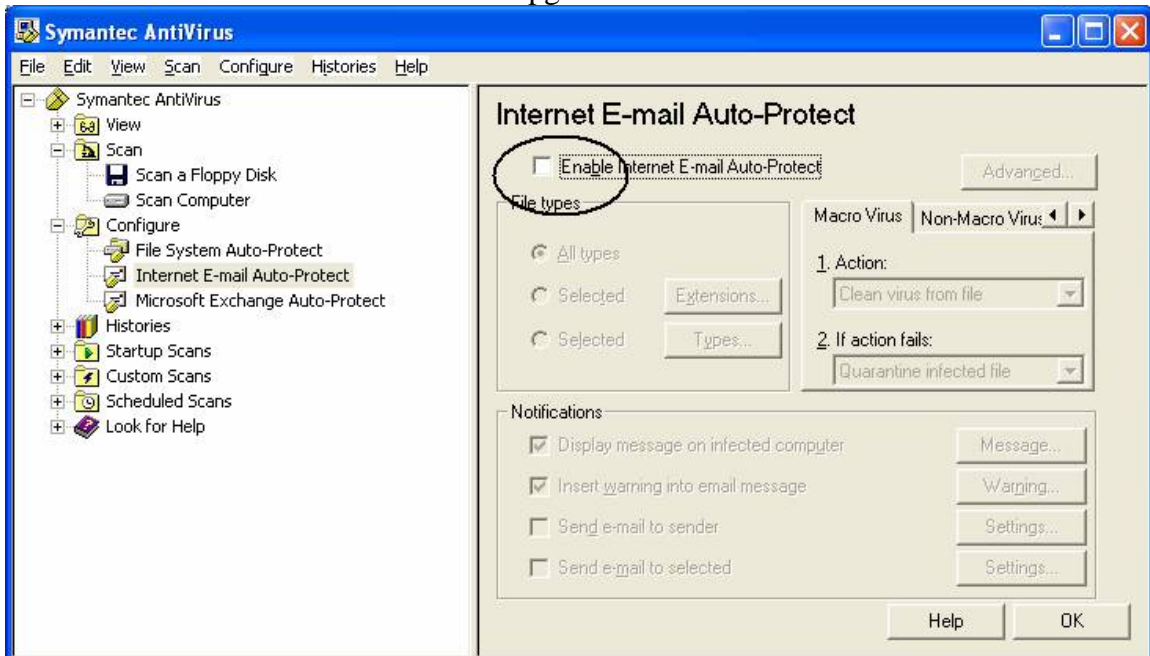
Symantec AntiVirus

File Edit View Scan Configure Histories Help

Symantec AntiVirus
View
Scan
Scan a Floppy Disk
Scan Computer
Configure
File System Auto-Protect
Internet E-mail Auto-Protect
Microsoft Exchange Auto-Protect
Histories
Startup Scans
Custom Scans
Scheduled Scans
Look for Help

Internet E-mail Auto-Protect

Enable Internet E-mail Auto-Protect

Advanced...

File types

All types
Selected Extensions...
Selected Types...

Macro Virus | Non-Macro Virus

1. Action:
Clean virus from file

2. If action fails:
Quarantine infected file

Notifications

Display message on infected computer Message...
Insert warning into email message Warning...
Send e-mail to sender Settings...
Send e-mail to selected Settings...

Help OK